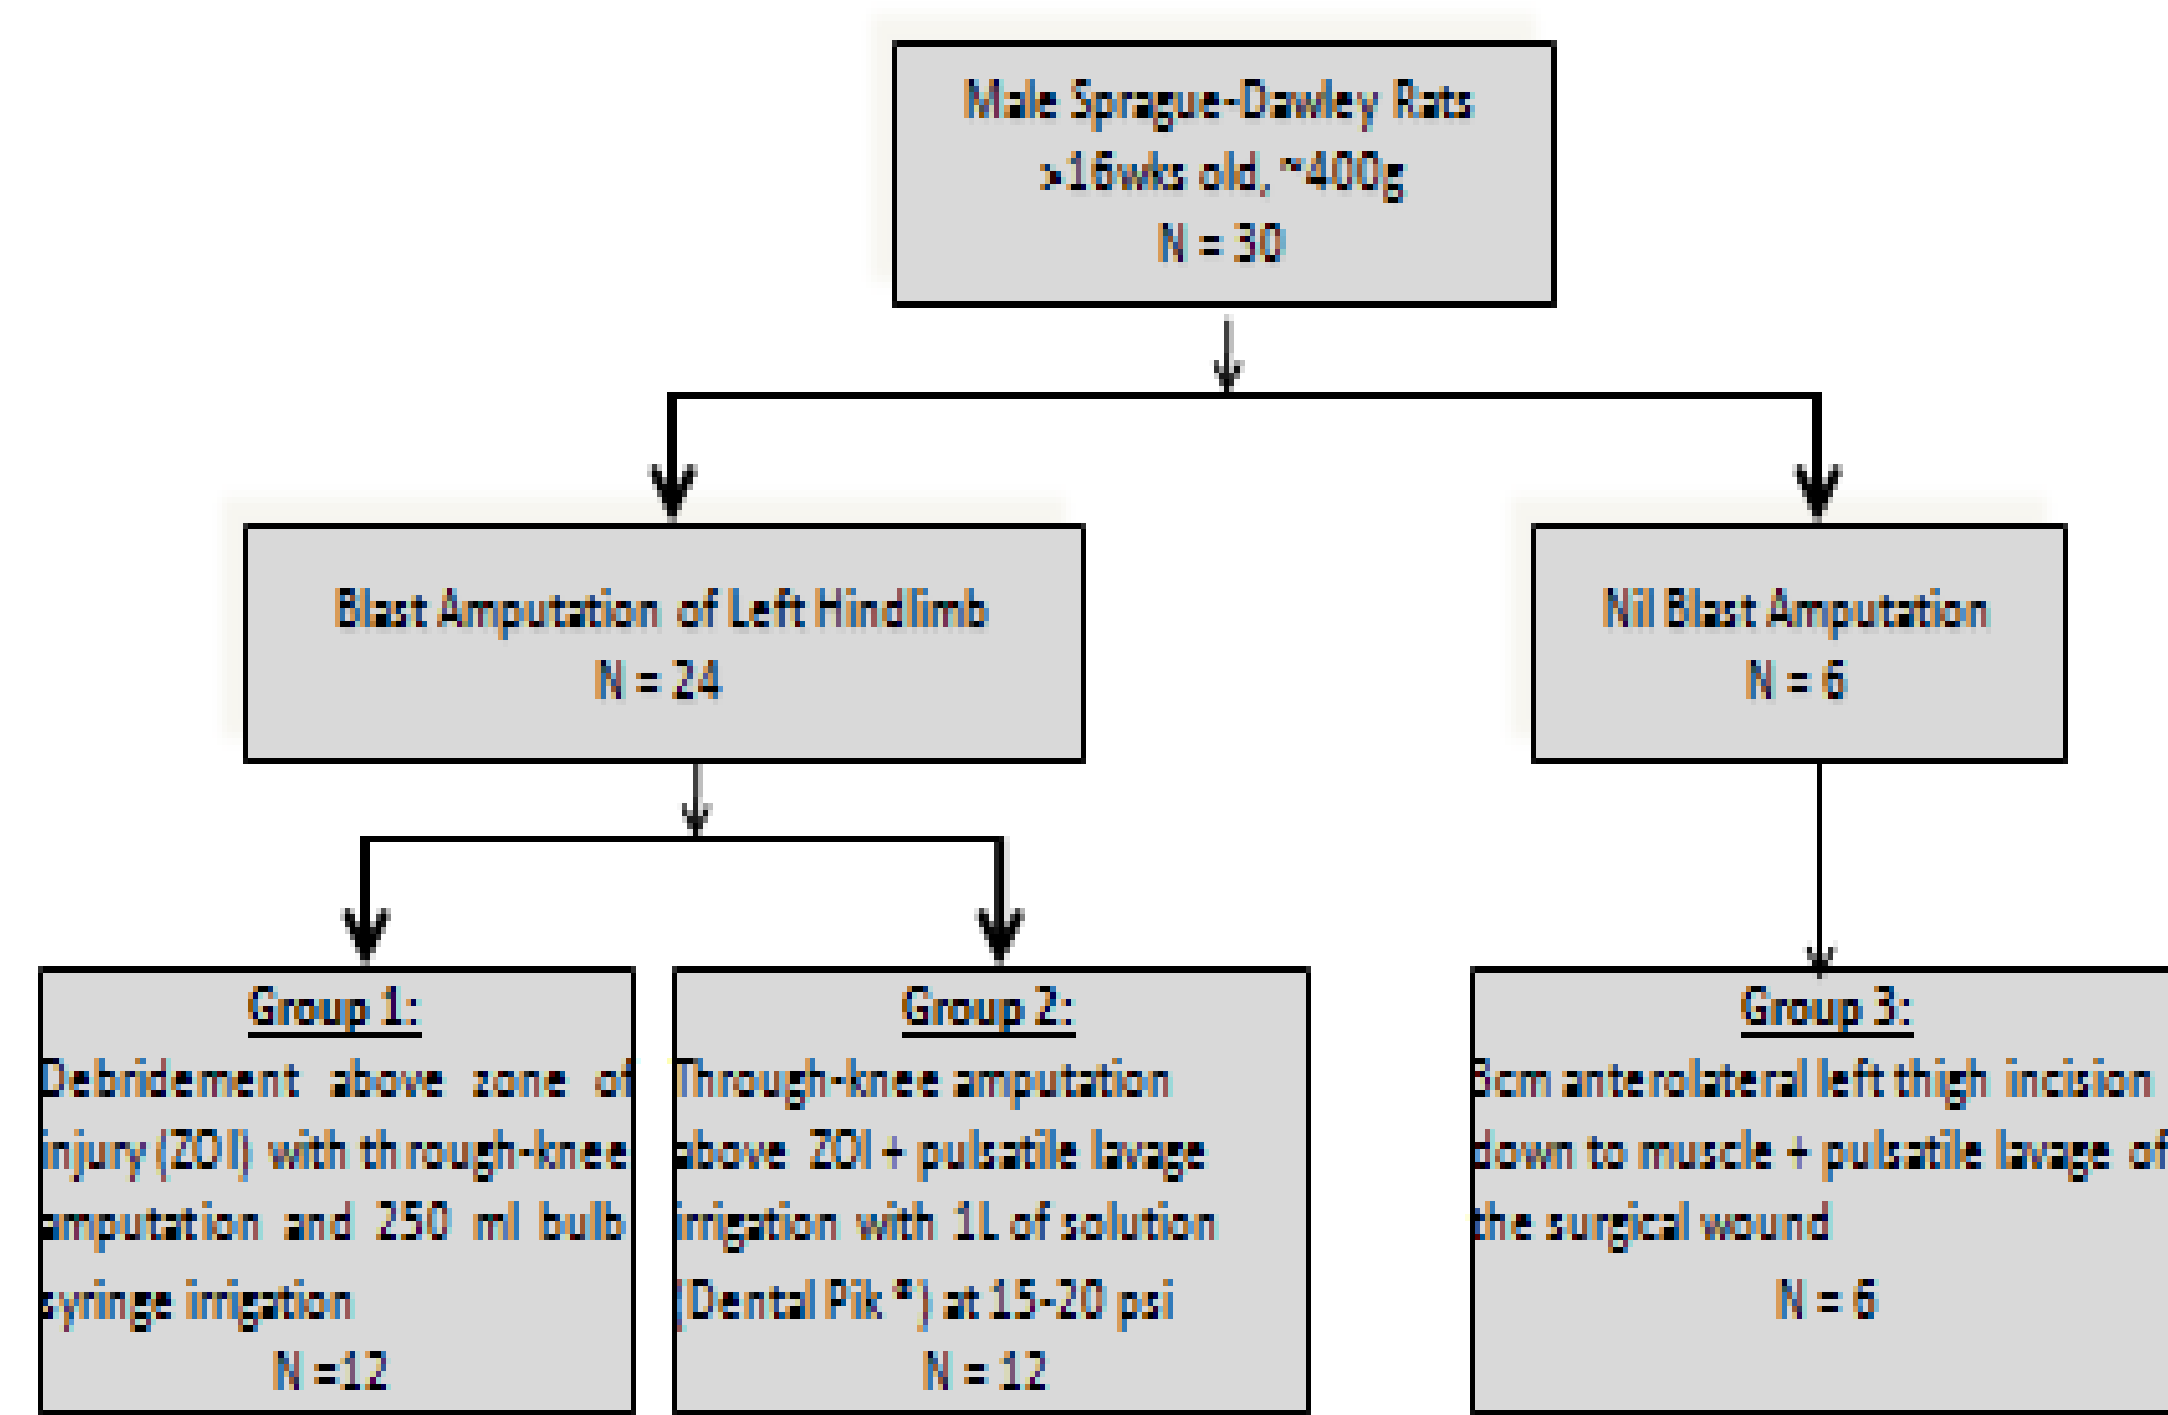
Male Sprague-Dawley Rats
>16wks old, ~400g
N = 30

Blast Amputation of Left Hindlimb
N = 24

Nil Blast Amputation
N = 6

Group 1:
Debridement above zone of injury (ZOI) with through-knee amputation and 250 ml bulb syringe irrigation
N =12

Group 2:
Through-knee amputation above ZOI + pulsatile lavage irrigation with 1L of solution (Dental Pik ®) at 15-20 psi
N = 12

Group 3:
3cm anterolateral left thigh incision down to muscle + pulsatile lavage of the surgical wound
N = 6